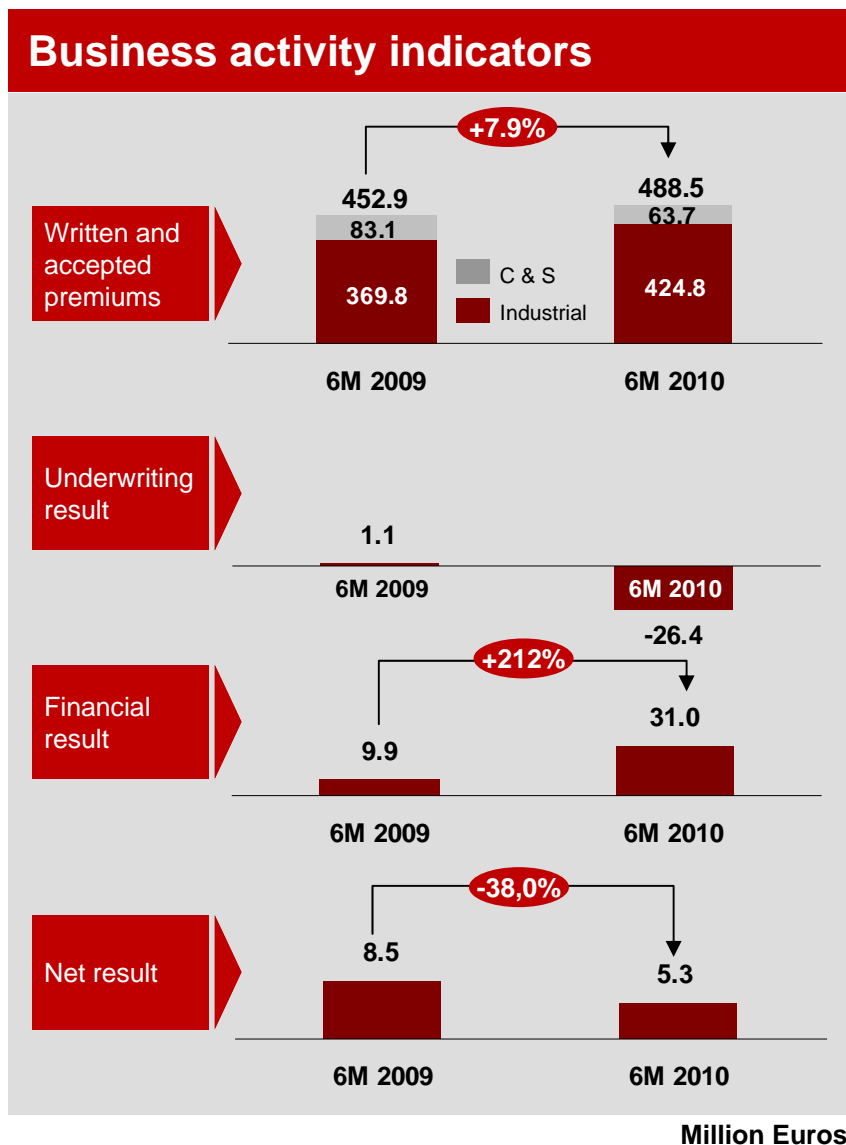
Business activity indicators

Written and accepted premiums

+7.9%

452.9
83.1
369.8

488.5
63.7
424.8

C & S
Industrial

6M 2009
6M 2010

Underwriting result

1.1
6M 2009
6M 2010
-26.4

Financial result

+212%
9.9
31.0
6M 2009
6M 2010

Net result

-38,0%
8.5
5.3
6M 2009
6M 2010

Million Euros